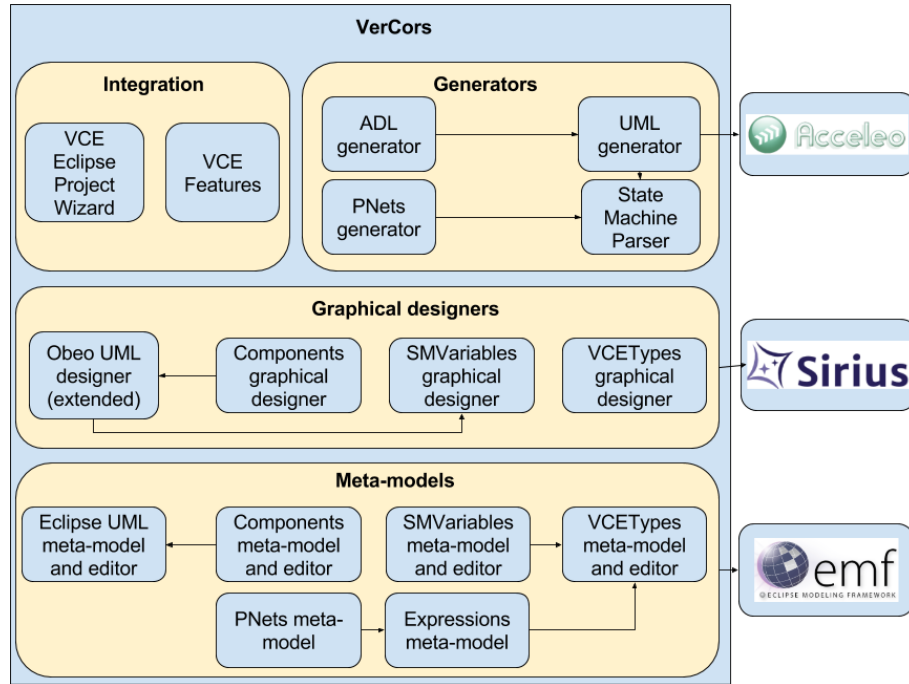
VerCors

Integration

VCE Eclipse Project Wizard

VCE Features

Generators

ADL generator

UML generator

PNets generator

State Machine Parser

Acceleo

Graphical designers

Obeo UML designer (extended)

Components graphical designer

SMVariables graphical designer

VCETypes graphical designer

Sirius

Meta-models

Eclipse UML meta-model and editor

Components meta-model and editor

SMVariables meta-model and editor

VCETypes meta-model and editor

PNets meta-model

Expressions meta-model

emf
ECLIPSE MODELING FRAMEWORK